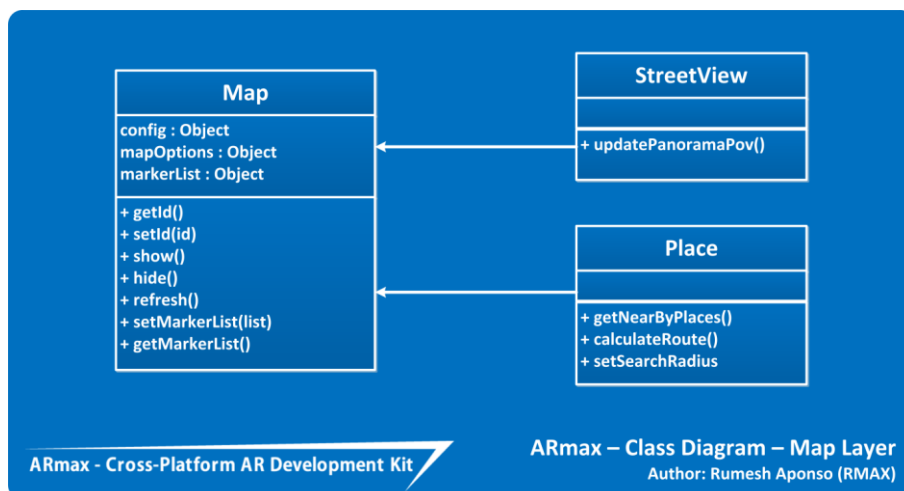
Map

config : Object
mapOptions : Object
markerList : Object

+ getId()
+ setId(id)
+ show()
+ hide()
+ refresh()
+ setMarkerList(list)
+ getMarkerList()

StreetView

+ updatePanoramaPov()

Place

+ getNearByPlaces()
+ calculateRoute()
+ setSearchRadius

ARmax - Cross-Platform AR Development Kit

ARmax – Class Diagram – Map Layer
Author: Rumesh Aponso (RMAX)